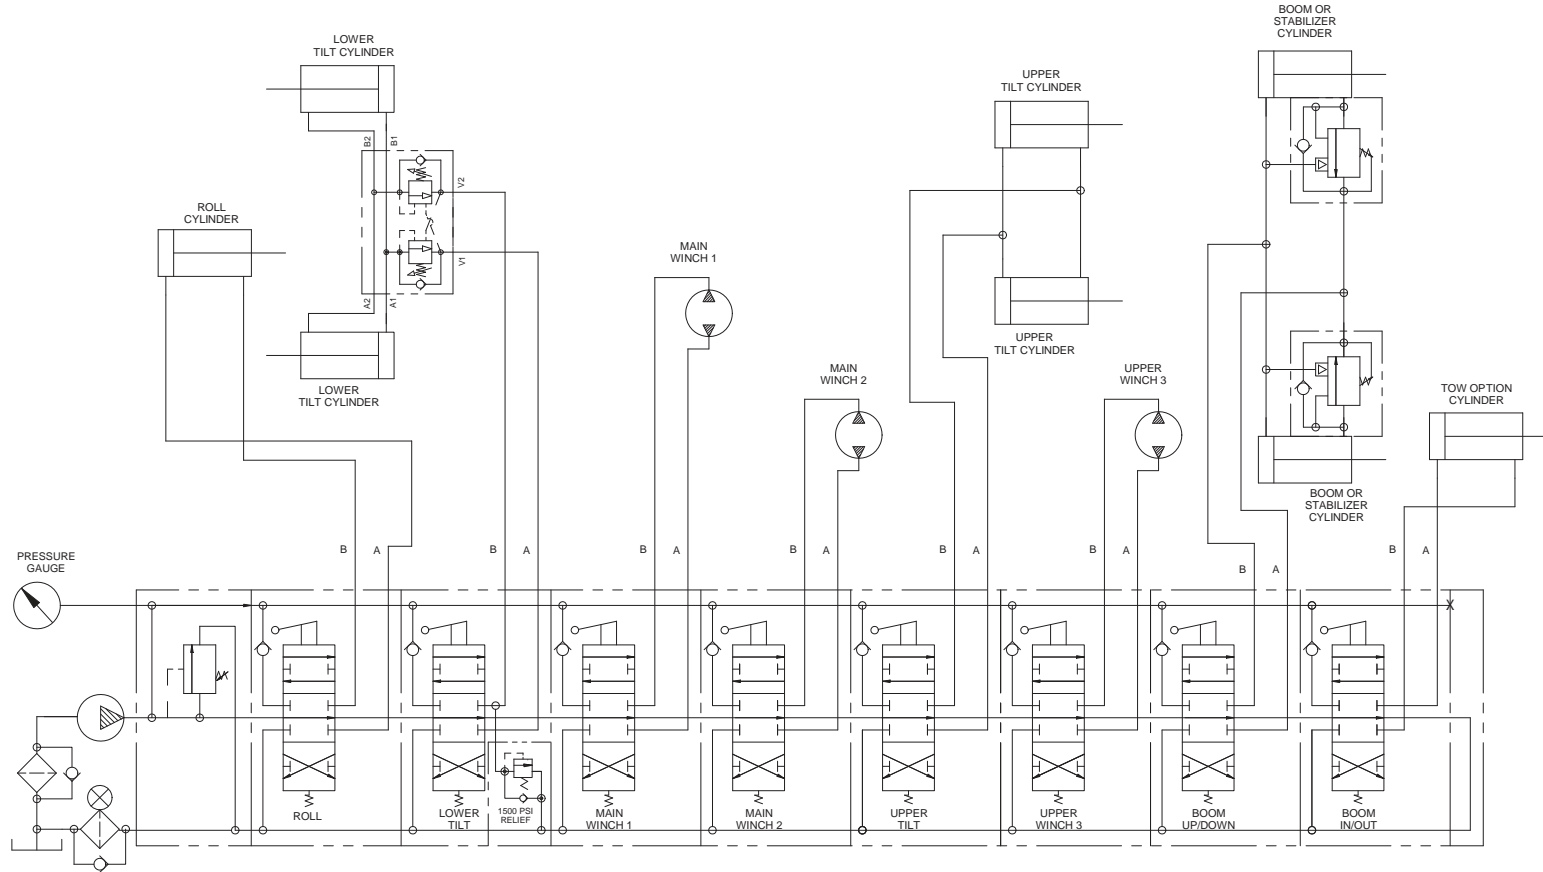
LOWER TILT CYLINDER

BOOM OR STABILIZER CYLINDER

UPPER TILT CYLINDER

B2
B1
V2
V1
A2
A1

ROLL CYLINDER

MAIN WINCH 1

UPPER TILT CYLINDER

LOWER TILT CYLINDER

MAIN WINCH 2

UPPER WINCH 3

TOW OPTION CYLINDER

BOOM OR STABILIZER CYLINDER

PRESSURE GAUGE

B A B A B A B A B A B A B A B A

ROLL

LOWER TILT

1500 PSI RELIEF

MAIN WINCH 1

MAIN WINCH 2

UPPER TILT

UPPER WINCH 3

BOOM UP/DOWN

BOOM IN/OUT